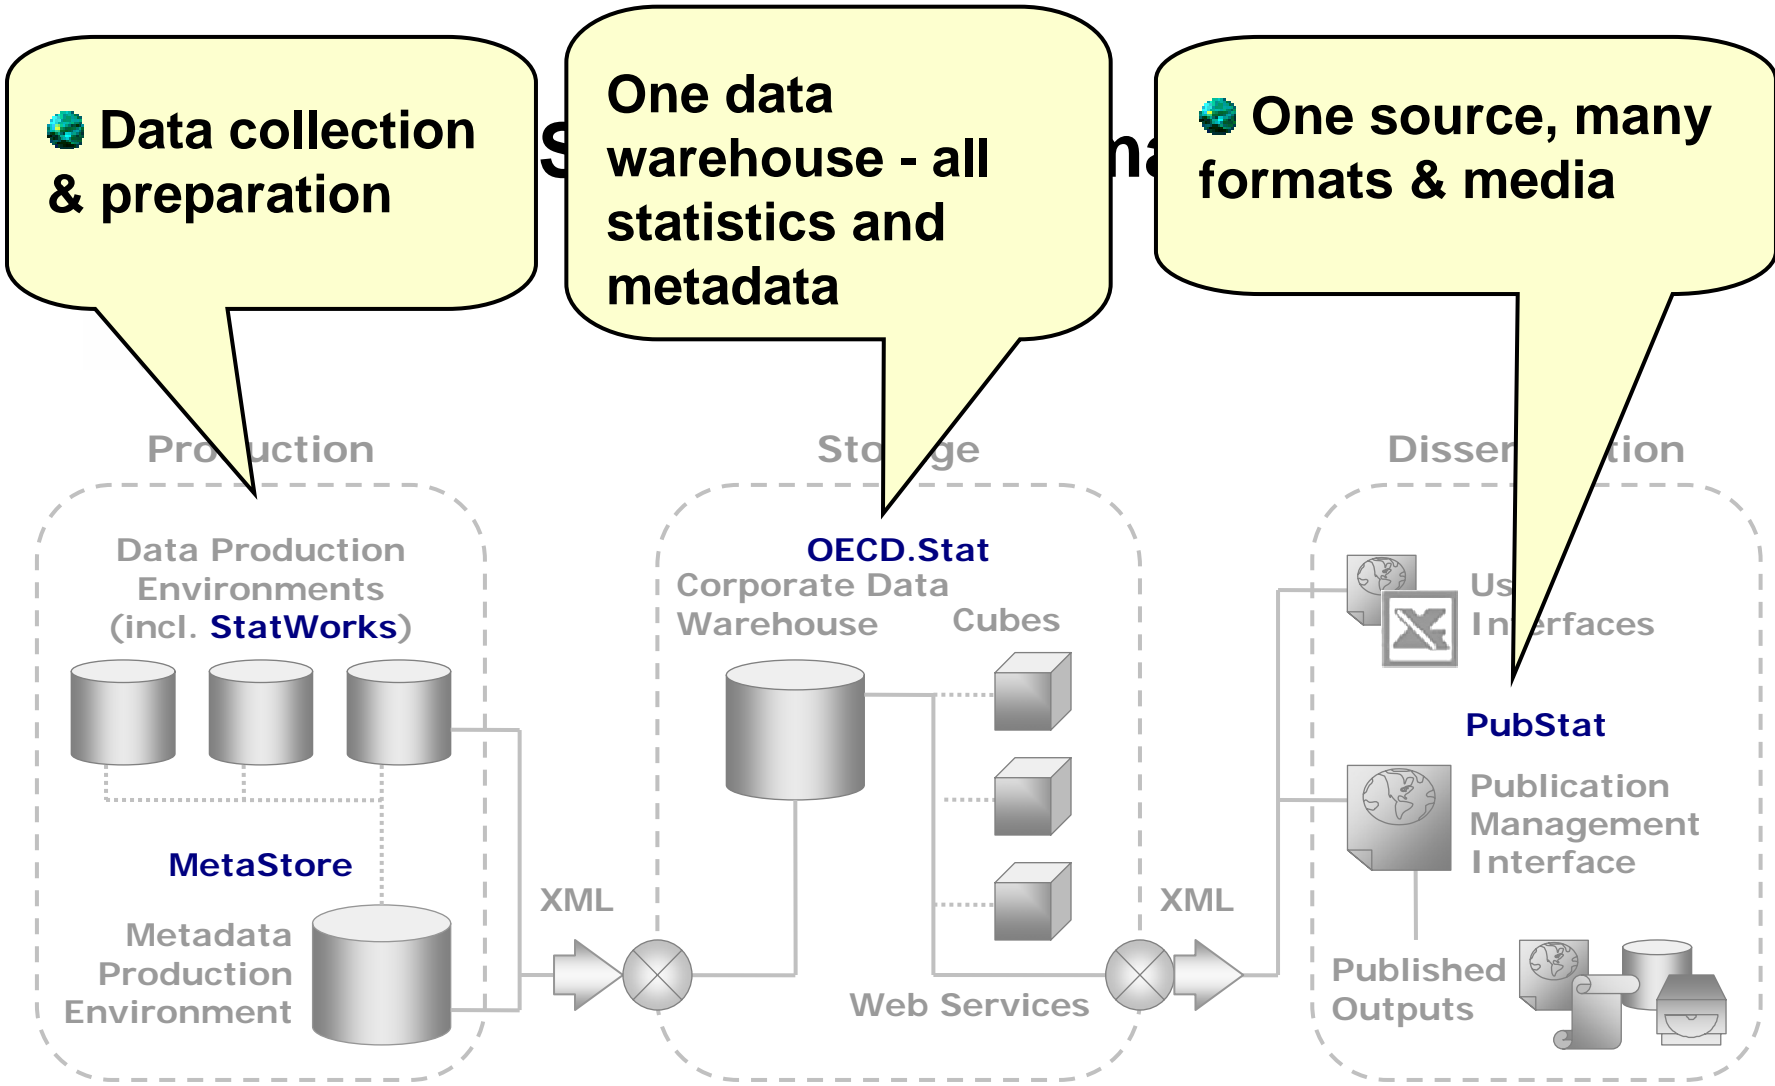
Data collection & preparation

One data warehouse - all statistics and metadata

One source, many formats & media

Pro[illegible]uction

Sto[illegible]ge

Dissem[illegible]tion

Data Production Environments (incl. StatWorks)

MetaStore

Metadata Production Environment

XML

OECD.Stat Corporate Data Warehouse

Cubes

Web Services

XML

Us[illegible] In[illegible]erfaces

PubStat

Publication Management Interface

Published Outputs